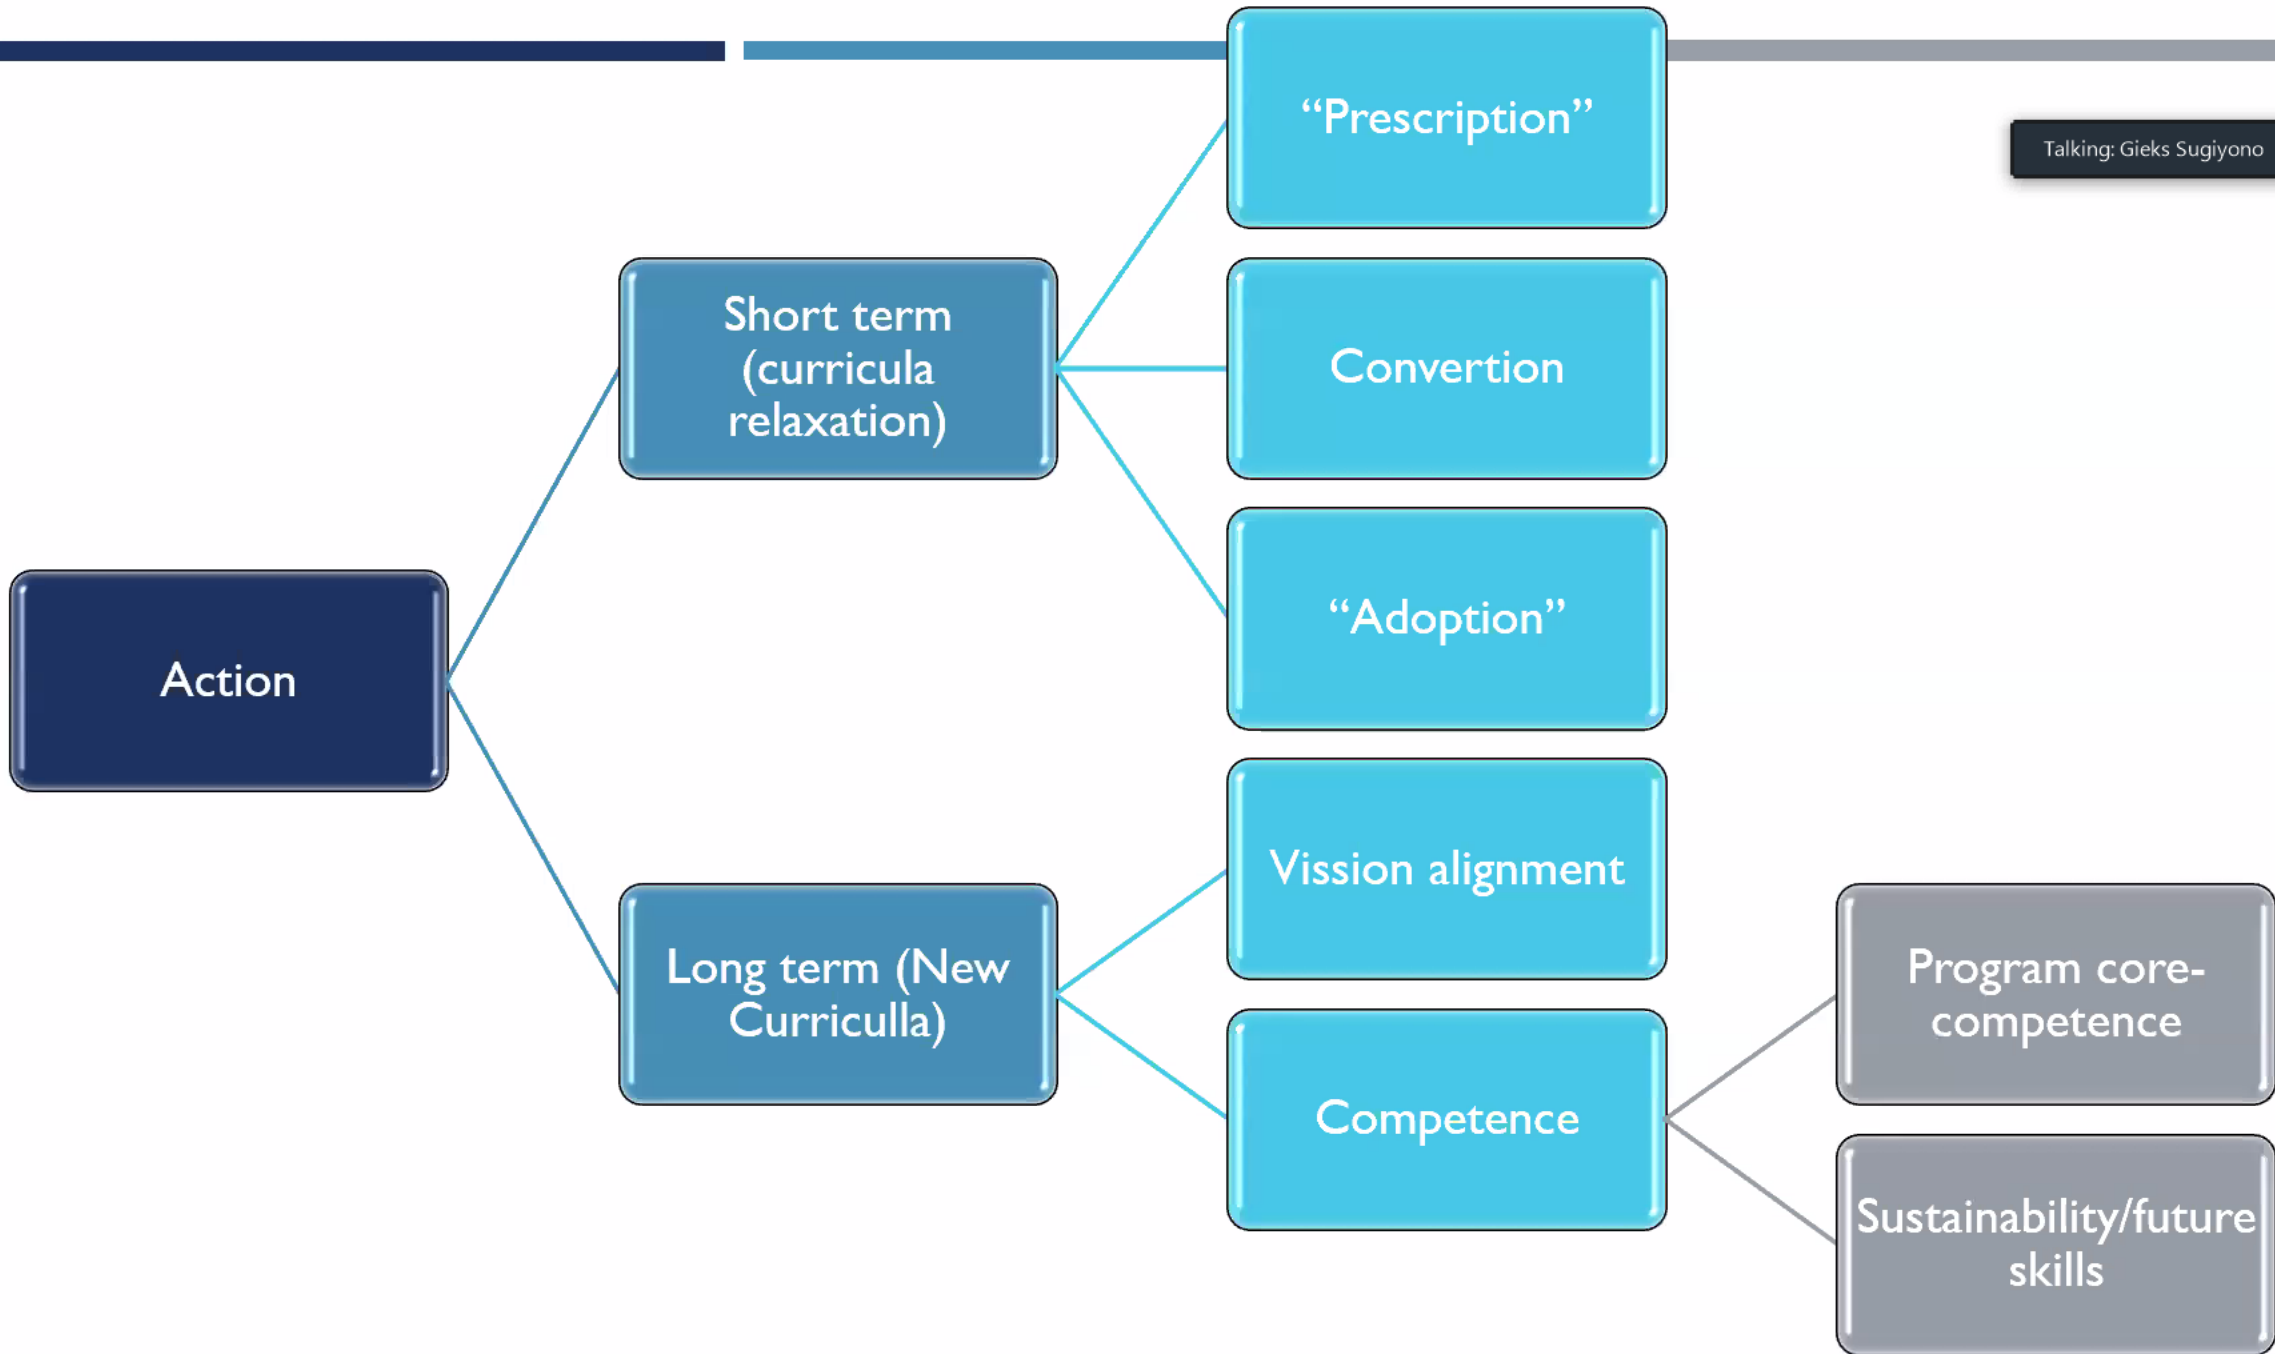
"Prescription"

Talking: Gieks Sugiyono

Short term (curricula relaxation)

Convertion

Action

"Adoption"

Vission alignment

Long term (New Curriculla)

Program core-competence

Competence

Sustainability/future skills